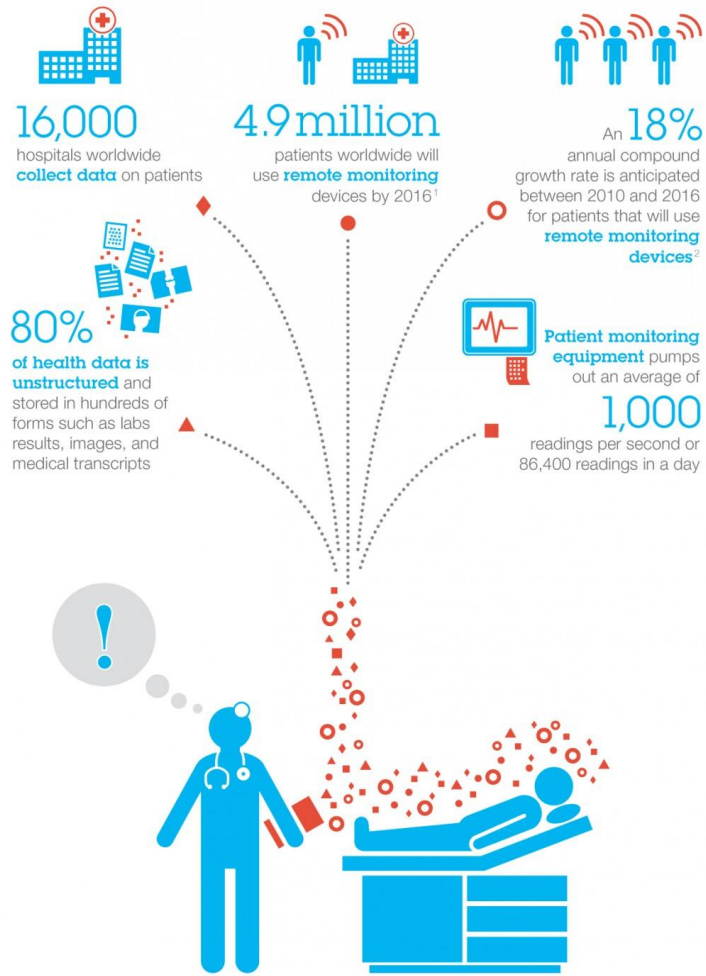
16,000
hospitals worldwide collect data on patients

4.9 million
patients worldwide will use remote monitoring devices by 2016$^1$

An 18%
annual compound growth rate is anticipated between 2010 and 2016 for patients that will use remote monitoring devices$^2$

80%
of health data is unstructured and stored in hundreds of forms such as labs results, images, and medical transcripts

Patient monitoring equipment pumps out an average of
1,000
readings per second or 86,400 readings in a day

!